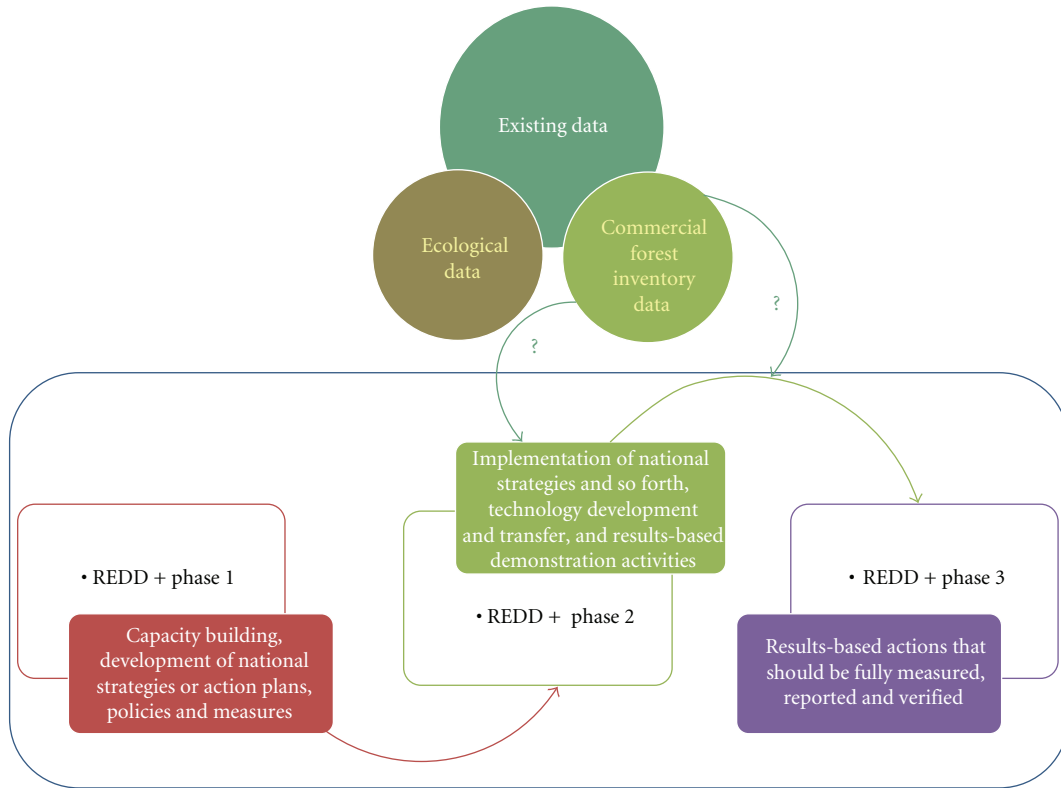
Existing data

Ecological data

Commercial forest inventory data

?

?

Implementation of national strategies and so forth, technology development and transfer, and results-based demonstration activities

• REDD + phase 1

Capacity building, development of national strategies or action plans, policies and measures

• REDD + phase 2

• REDD + phase 3

Results-based actions that should be fully measured, reported and verified